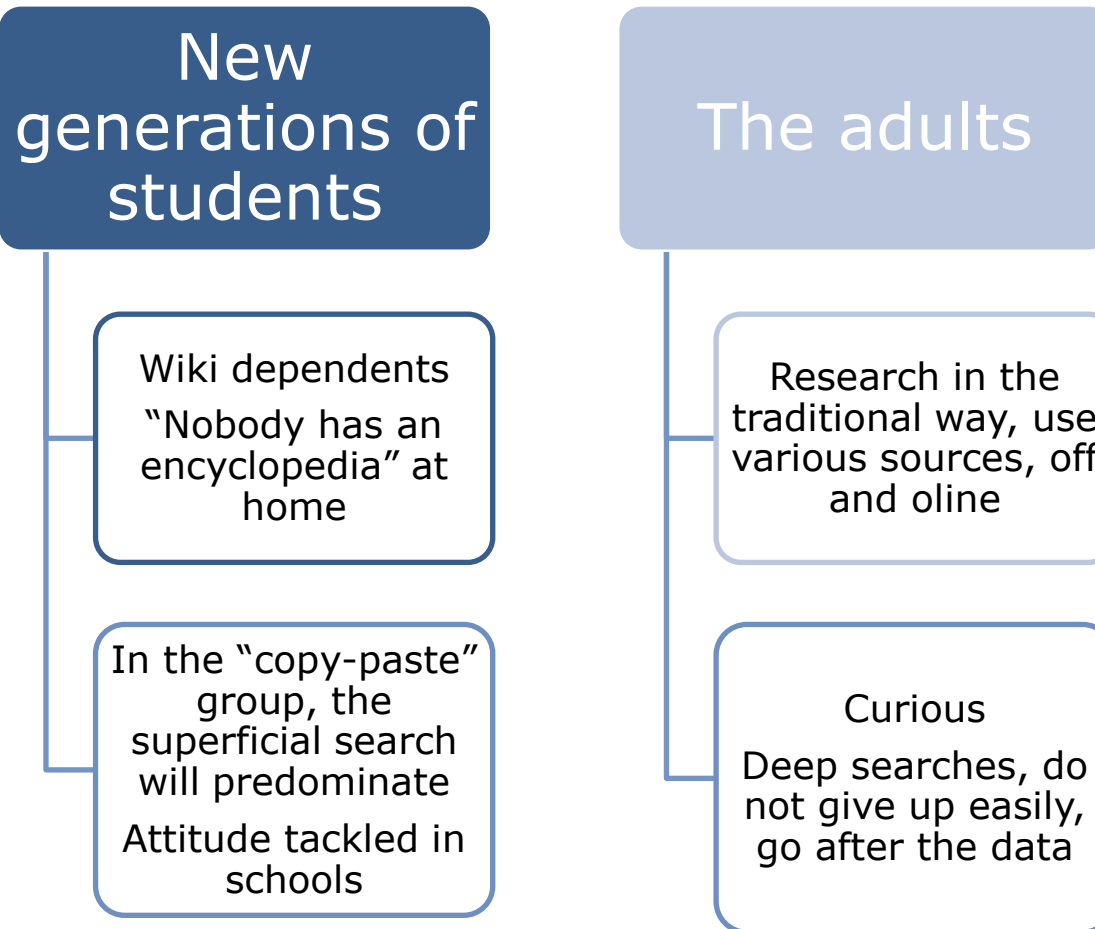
New generations of students

Wiki dependents
“Nobody has an encyclopedia” at home

In the “copy-paste” group, the superficial search will predominate
Attitude tackled in schools

The adults

Research in the traditional way, use various sources, off and oline

Curious
Deep searches, do not give up easily, go after the data